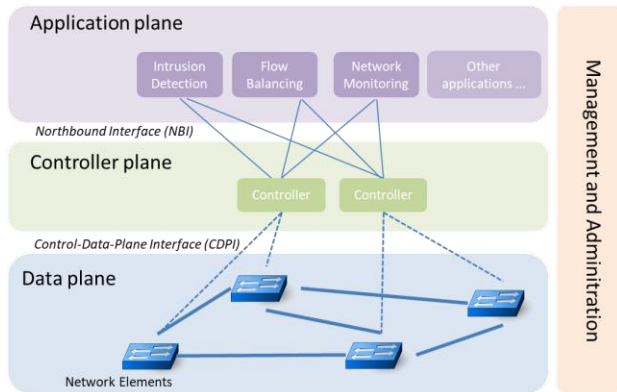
Application plane

Intrusion Detection

Flow Balancing

Network Monitoring

Other applications ...

Northbound Interface (NBI)

Controller plane

Controller

Controller

Control-Data-Plane Interface (CDPI)

Data plane

Network Elements

Management and Admintration